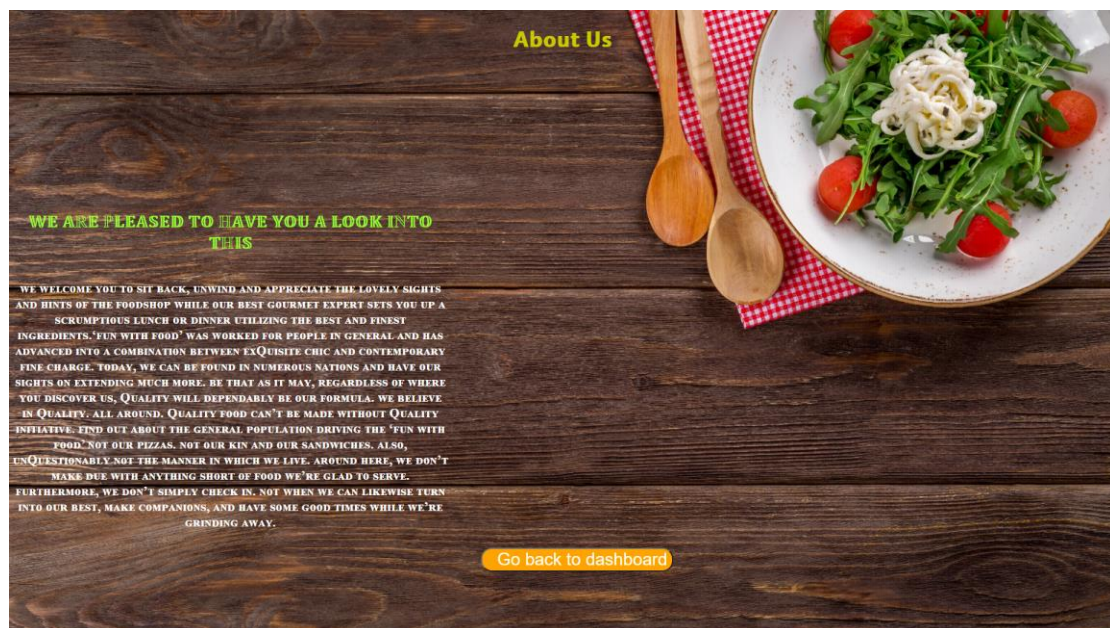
About Us

WE ARE PLEASED TO HAVE YOU A LOOK INTO THIS

WE WELCOME YOU TO SIT BACK, UNWIND AND APPRECIATE THE LOVELY SIGHTS AND HINTS OF THE FOODSHOP WHILE OUR BEST GOURMET EXPERT SETS YOU UP A SCRUMPTIOUS LUNCH OR DINNER UTILIZING THE BEST AND FINEST INGREDIENTS.'FUN WITH FOOD' WAS WORKED FOR PEOPLE IN GENERAL AND HAS ADVANCED INTO A COMBINATION BETWEEN EXQUISITE CHIC AND CONTEMPORARY FINE CHARGE. TODAY, WE CAN BE FOUND IN NUMEROUS NATIONS AND HAVE OUR SIGHTS ON EXTENDING MUCH MORE. BE THAT AS IT MAY, REGARDLESS OF WHERE YOU DISCOVER US, QUALITY WILL DEPENDABLY BE OUR FORMULA. WE BELIEVE IN QUALITY. ALL AROUND. QUALITY FOOD CAN'T BE MADE WITHOUT QUALITY INITIATIVE. FIND OUT ABOUT THE GENERAL POPULATION DRIVING THE 'FUN WITH FOOD' NOT OUR PIZZAS. NOT OUR KIN AND OUR SANDWICHES. ALSO, UNQUESTIONABLY NOT THE MANNER IN WHICH WE LIVE. AROUND HERE, WE DON'T MAKE DUE WITH ANYTHING SHORT OF FOOD WE'RE GLAD TO SERVE. FURTHERMORE, WE DON'T SIMPLY CHECK IN. NOT WHEN WE CAN LIKEWISE TURN INTO OUR BEST, MAKE COMPANIONS, AND HAVE SOME GOOD TIMES WHILE WE'RE GRINDING AWAY.

Go back to dashboard